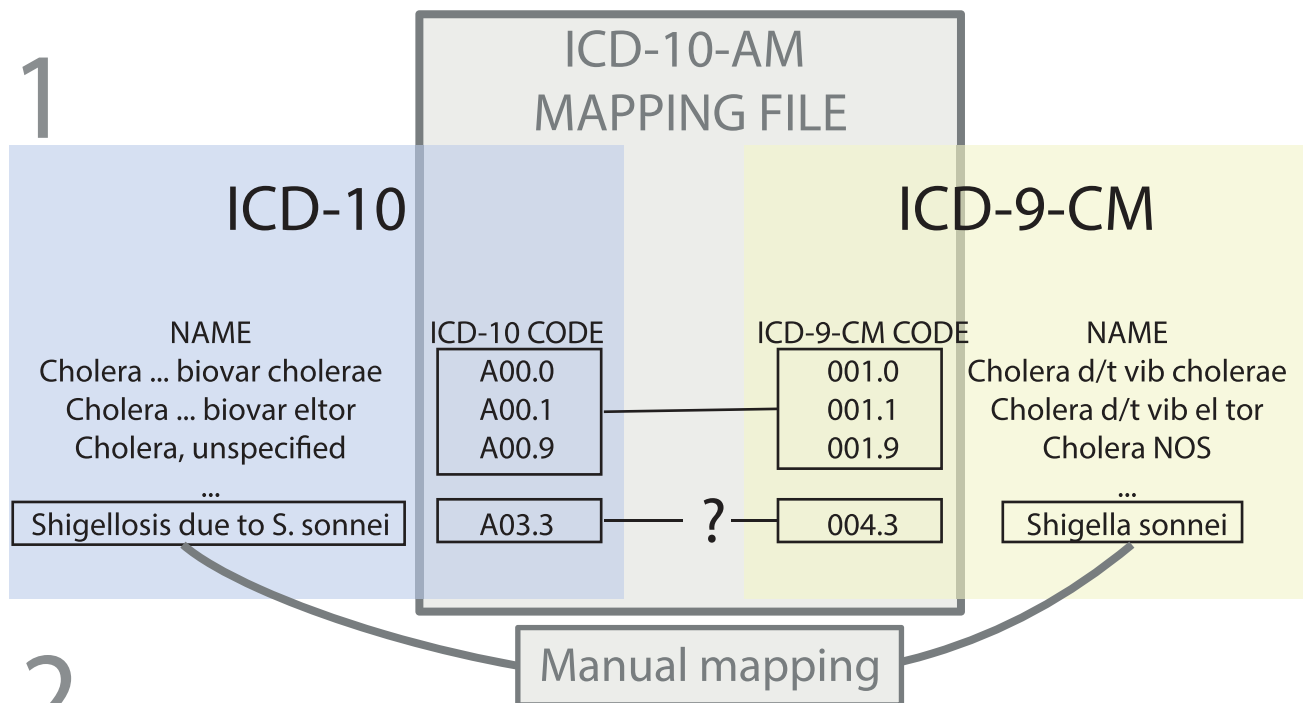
1

ICD-10-AM
MAPPING FILE

ICD-10

ICD-9-CM

NAME
Cholera ... biovar cholerae
Cholera ... biovar eltor
Cholera, unspecified
...
Shigellosis due to S. sonnei

ICD-10 CODE
A00.0
A00.1
A00.9
A03.3

?

ICD-9-CM CODE
001.0
001.1
001.9
004.3

NAME
Cholera d/t vib cholerae
Cholera d/t vib el tor
Cholera NOS
...
Shigella sonnei

2

Manual mapping